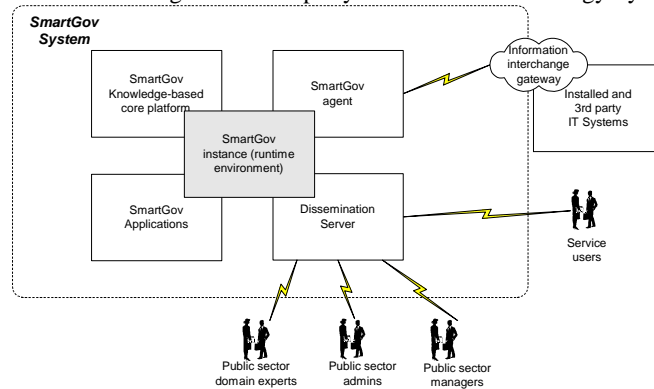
SmartGov System

SmartGov Knowledge-based core platform

SmartGov agent

SmartGov instance (runtime environment)

SmartGov Applications

Dissemination Server

Information interchange gateway

Installed and 3rd party IT Systems

Service users

Public sector domain experts

Public sector admins

Public sector managers